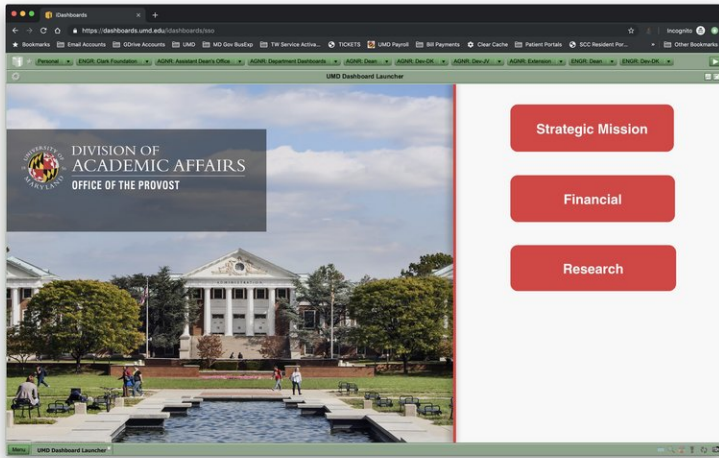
iDashboards

https://dashboards.umd.edu/idashboards/ssp

Incognito

Bookmarks Email Accounts GDrive Accounts UMD MD Gov BusExp TW Service Activa... TICKETS UMD Payroll Bill Payments Clear Cache Patient Portals SCC Resident Por... Other Bookmarks

Personal ENGR: Clark Foundation AGNR: Assistant Dean's Office AGNR: Department Dashboards AGNR: Dean AGNR: Dev-DK AGNR: Dev-JV AGNR: Extension ENGR: Dean ENGR: Dev-DK

UMD Dashboard Launcher

UNIVERSITY OF MARYLAND

DIVISION OF ACADEMIC AFFAIRS

OFFICE OF THE PROVOST

ADMINISTRATION

Strategic Mission

Financial

Research

Menu UMD Dashboard Launcher